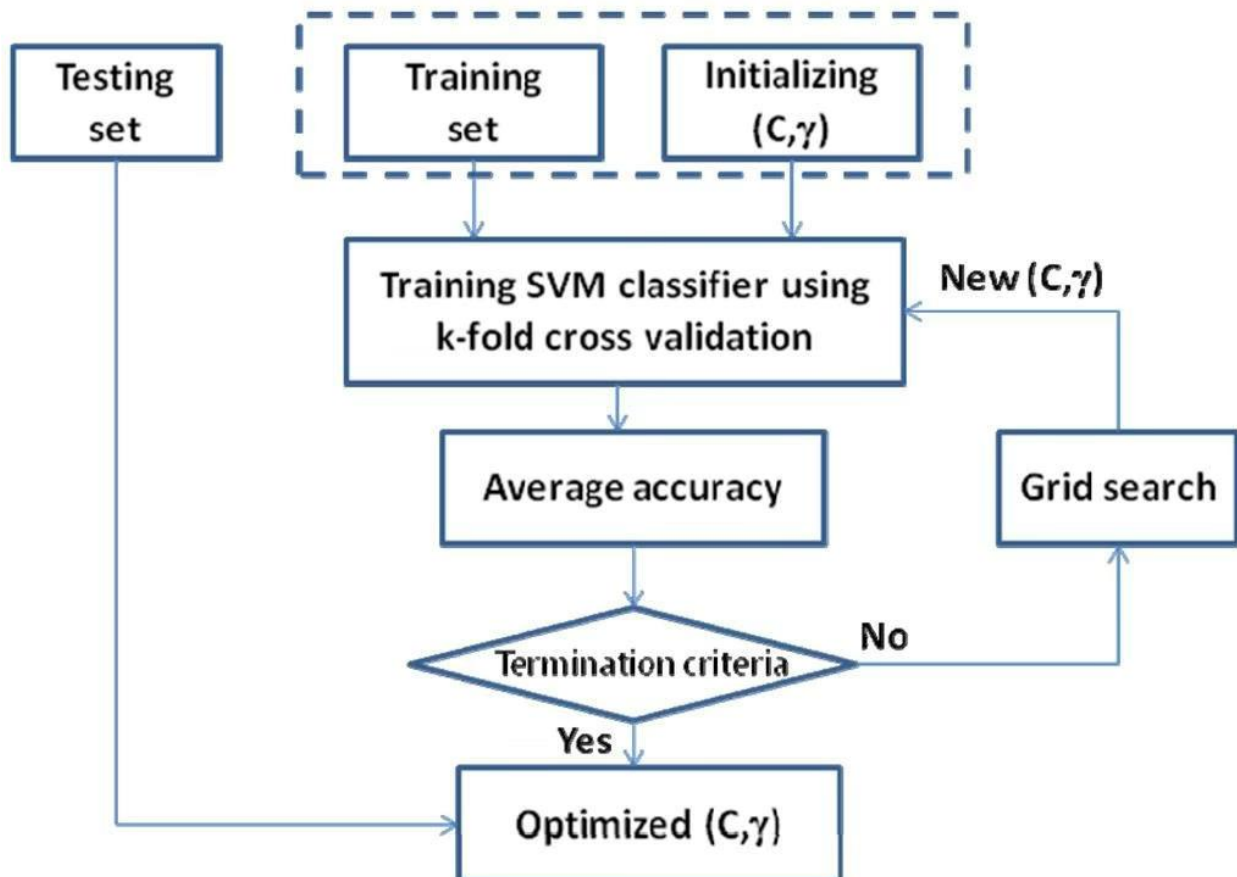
Testing set

Training set

Initializing $(C,\gamma)$

Training SVM classifier using k-fold cross validation

New $(C,\gamma)$

Average accuracy

Grid search

No

Termination criteria

Yes

Optimized $(C,\gamma)$